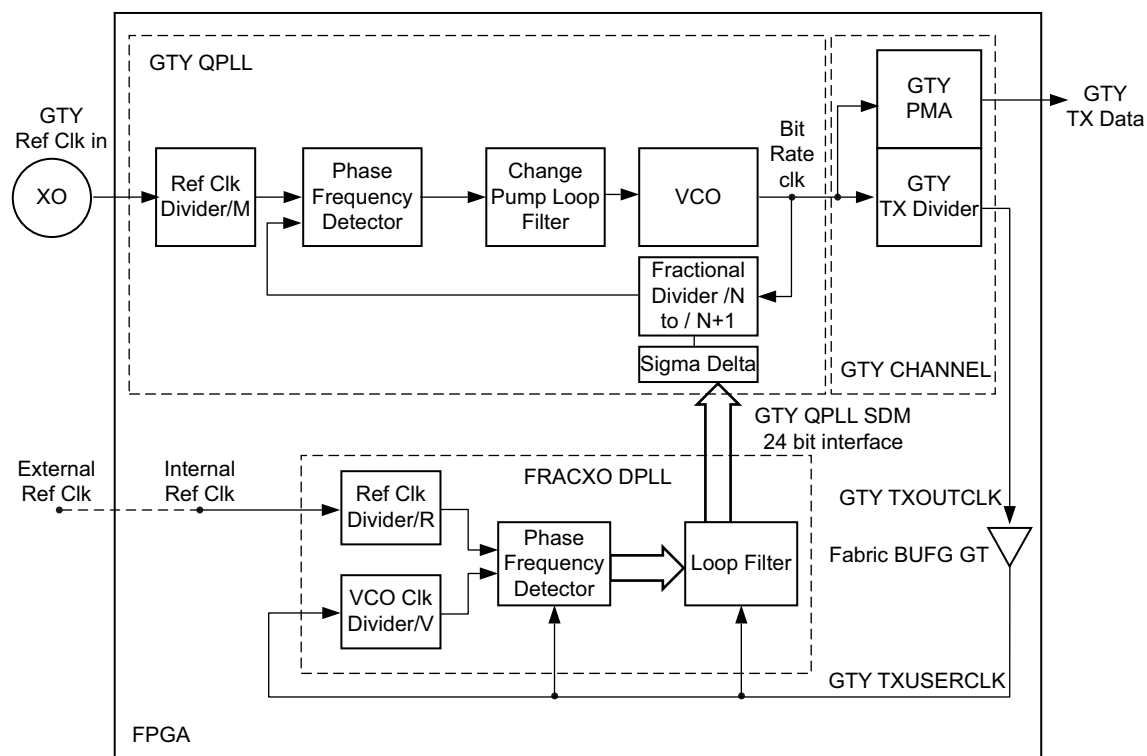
GTY QPLL

GTY Ref Clk in

XO

Ref Clk Divider/M

Phase Frequency Detector

Change Pump Loop Filter

VCO

Bit Rate clk

GTY PMA

GTY TX Data

GTY TX Divider

Fractional Divider /N to / N+1

Sigma Delta

GTY CHANNEL

GTY QPLL SDM 24 bit interface

External Ref Clk

Internal Ref Clk

FRACXO DPLL

Ref Clk Divider/R

Phase Frequency Detector

Loop Filter

VCO Clk Divider/V

GTY TXOUTCLK

Fabric BUFG GT

GTY TXUSERCLK

FPGA